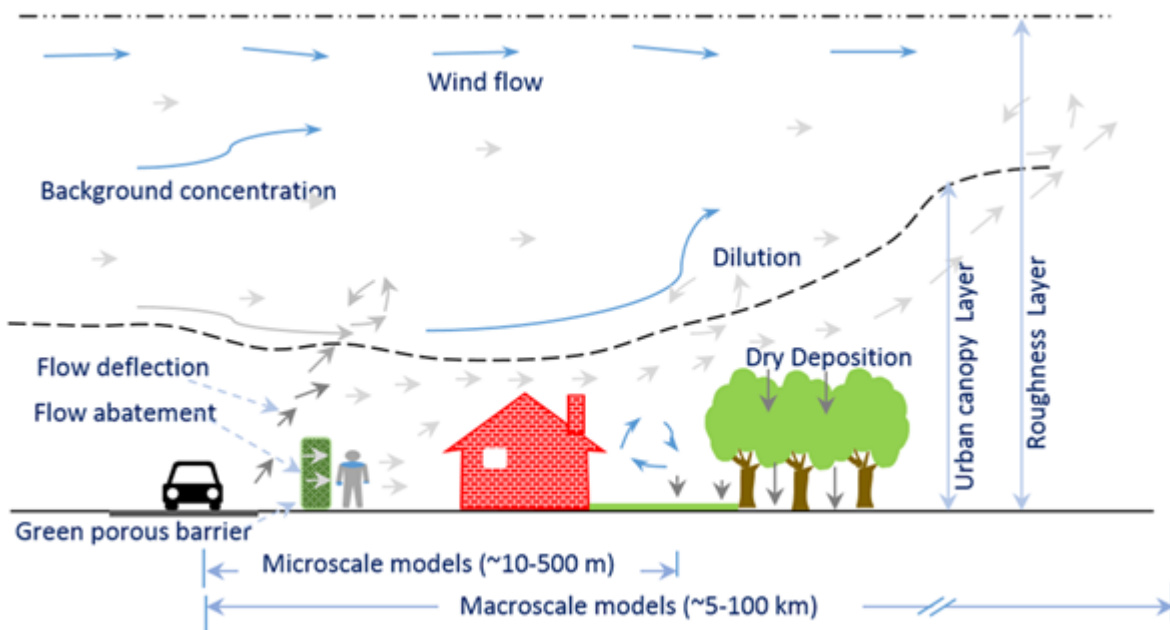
Wind flow

Background concentration

Dilution

Urban canopy Layer

Roughness Layer

Flow deflection

Flow abatement

Dry Deposition

Green porous barrier

Microscale models (~10-500 m)

Macroscale models (~5-100 km)